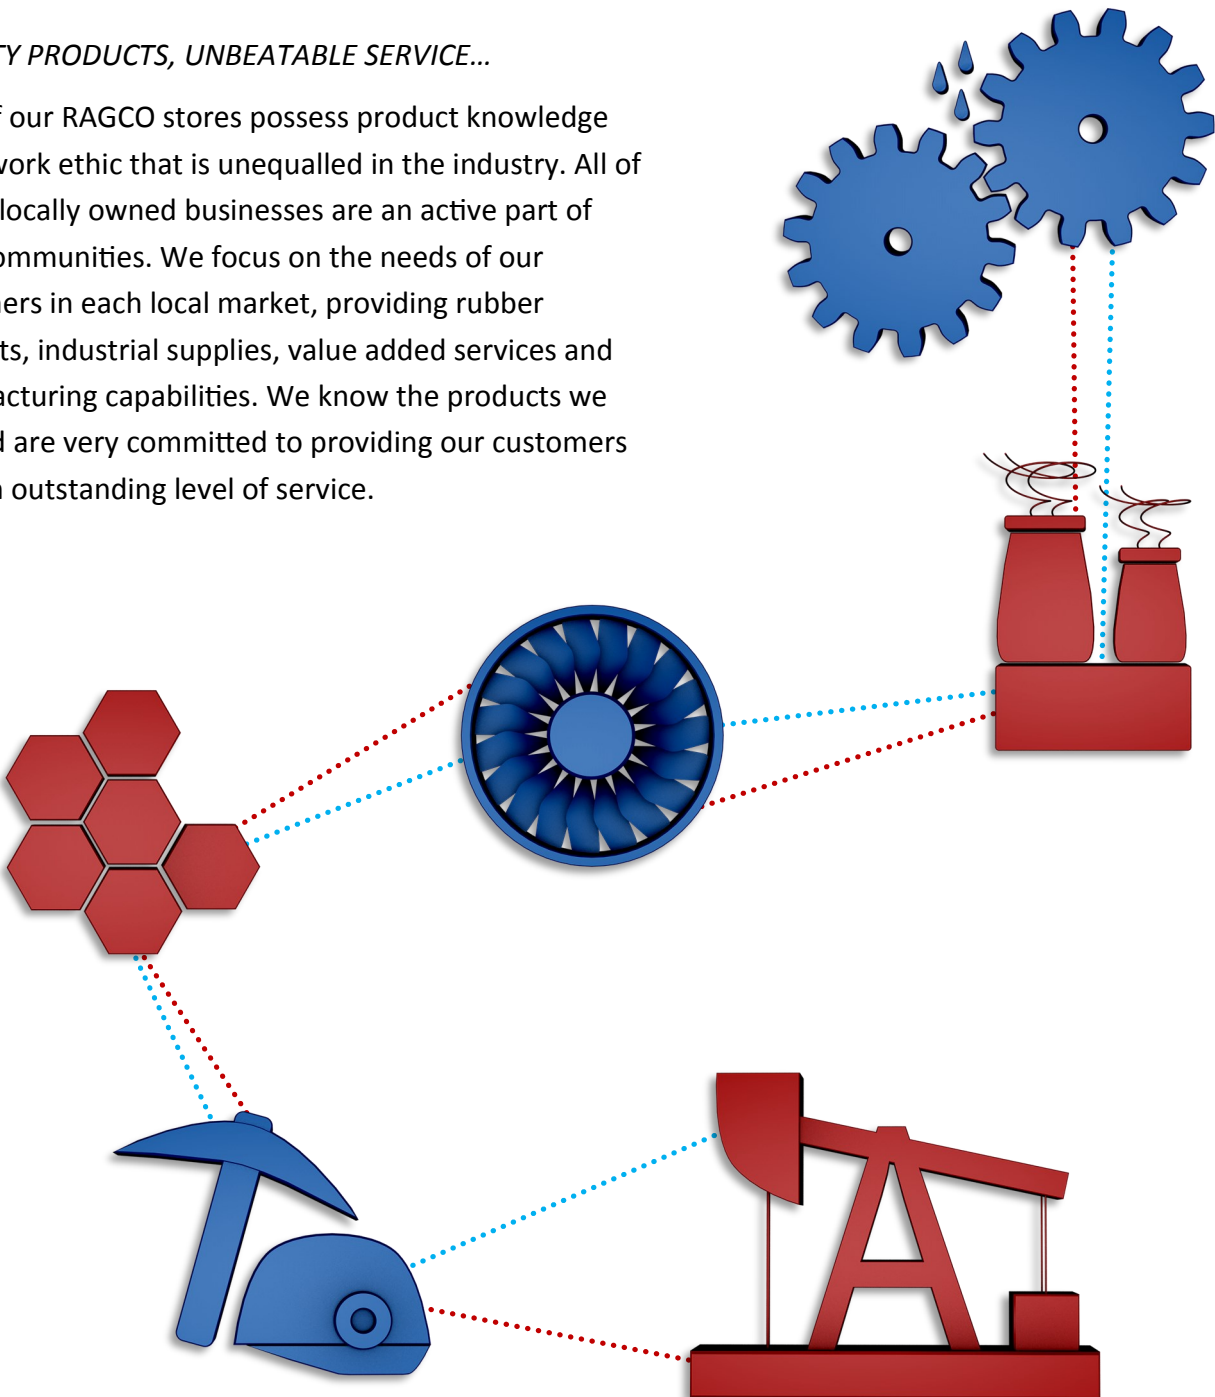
TY PRODUCTS, UNBEATABLE SERVICE…

f our RAGCO stores possess product knowledge work ethic that is unequalled in the industry. All of locally owned businesses are an active part of ommunities. We focus on the needs of our ners in each local market, providing rubber ts, industrial supplies, value added services and acturing capabilities. We know the products we d are very committed to providing our customers n outstanding level of service.